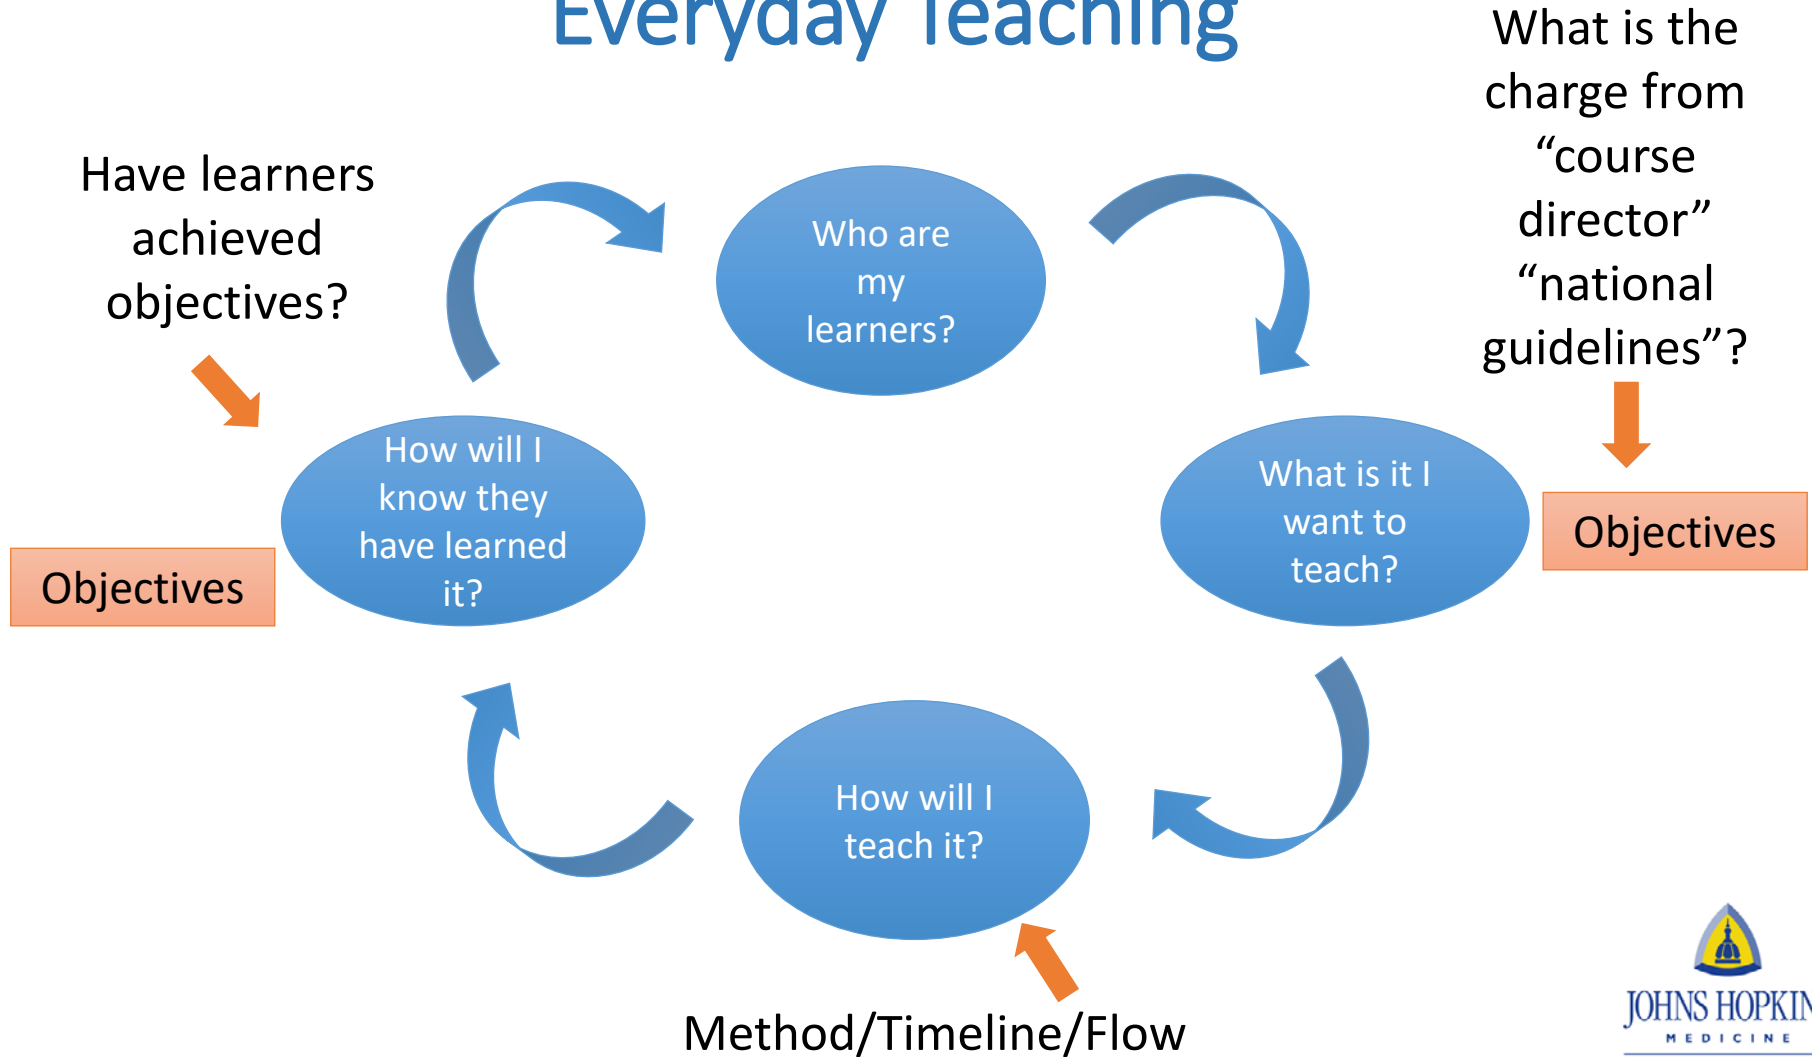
Everyday Teaching

What is the charge from “course director” “national guidelines”?

Have learners achieved objectives?

Who are my learners?

How will I know they have learned it?

What is it I want to teach?

Objectives

Objectives

How will I teach it?

Method/Timeline/Flow

JOHNS HOPKIN
MEDICINE